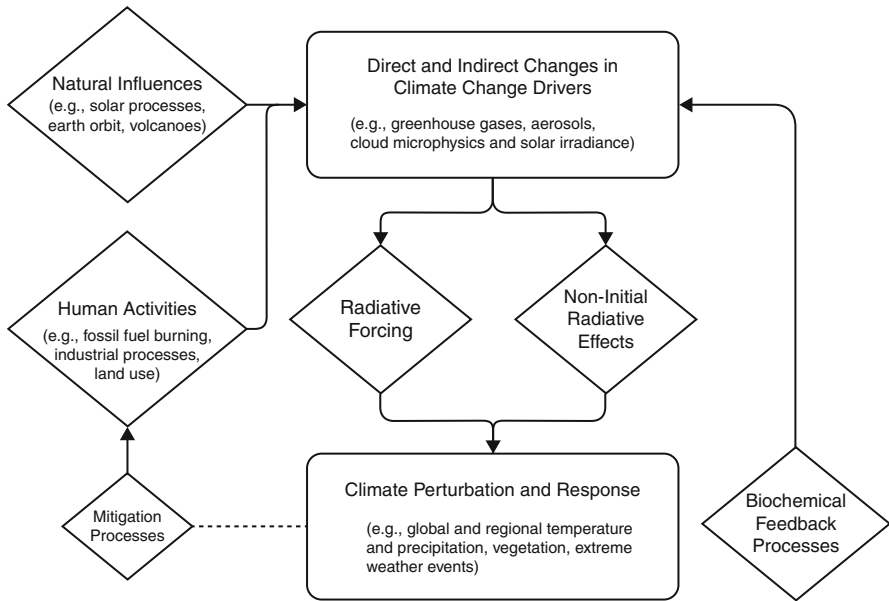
Natural Influences
(e.g., solar processes, earth orbit, volcanoes)

Direct and Indirect Changes in Climate Change Drivers
(e.g., greenhouse gases, aerosols, cloud microphysics and solar irradiance)

Human Activities
(e.g., fossil fuel burning, industrial processes, land use)

Radiative Forcing

Non-Initial Radiative Effects

Mitigation Processes

Climate Perturbation and Response
(e.g., global and regional temperature and precipitation, vegetation, extreme weather events)

Biochemical Feedback Processes